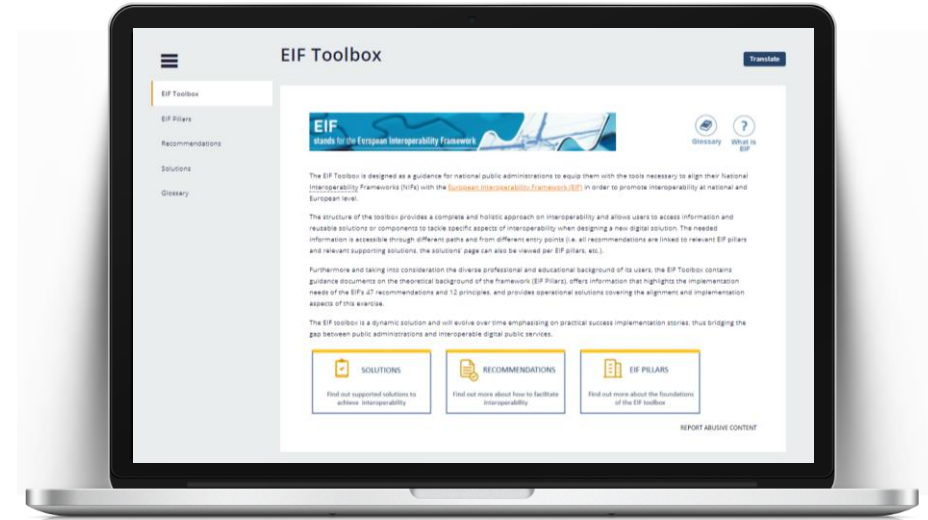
EIF Toolbox

Translate

EIF Toolbox

EIF Pillars

Recommendations

Solutions

Glossary

EIF
stands for the European Interoperability Framework

Glossary

What is EIF

The EIF Toolbox is designed as a guidance for national public administrations to equip them with the tools necessary to align their National Interoperability Frameworks (NIFs) with the European Interoperability Framework (EIF) in order to promote interoperability at national and European level.

The structure of the toolbox provides a complete and holistic approach on interoperability and allows users to access information and reusable solutions or components to tackle specific aspects of interoperability when designing a new digital solution. The needed information is accessible through different paths and from different entry points (i.e. all recommendations are linked to relevant EIF pillars and relevant supporting solutions, the solutions' page can also be viewed per EIF pillars, etc.).

Furthermore and taking into consideration the diverse professional and educational background of its users, the EIF Toolbox contains guidance documents on the theoretical background of the framework (EIF Pillars), offers information that highlights the implementation needs of the EIF's 47 recommendations and 12 principles, and provides operational solutions covering the alignment and implementation aspects of this exercise.

The EIF toolbox is a dynamic solution and will evolve over time emphasizing on practical success implementation stories, thus bridging the gap between public administrations and interoperable digital public services.

SOLUTIONS

Find out supported solutions to achieve Interoperability

RECOMMENDATIONS

Find out more about how to facilitate Interoperability

EIF PILLARS

Find out more about the foundations of the EIF toolbox

REPORT ABUSIVE CONTENT